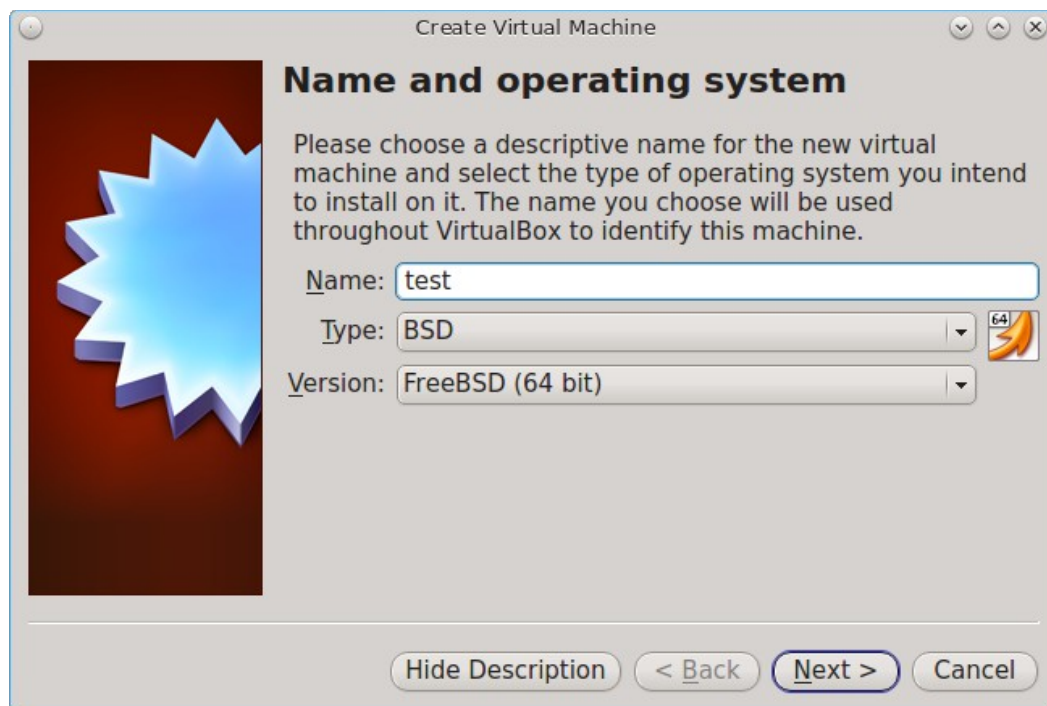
Create Virtual Machine

Name and operating system

Please choose a descriptive name for the new virtual machine and select the type of operating system you intend to install on it. The name you choose will be used throughout VirtualBox to identify this machine.

Name: test

Type: BSD

64

Version: FreeBSD (64 bit)

Hide Description

< Back

Next >

Cancel